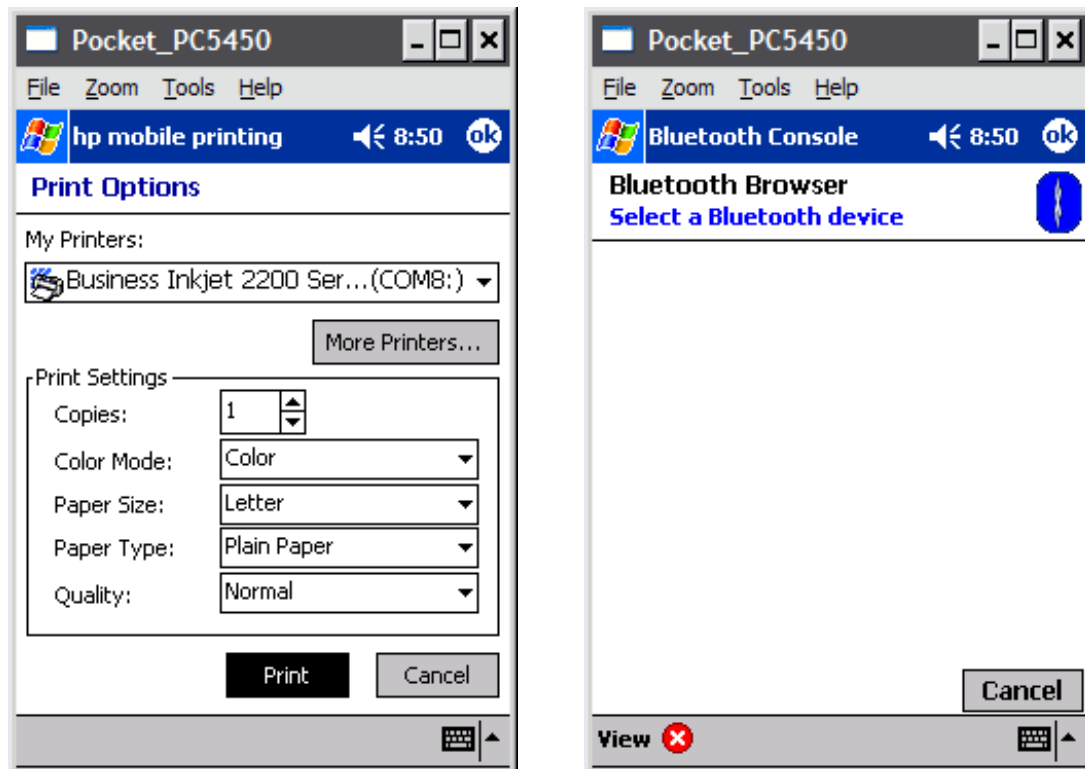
Pocket_PC5450

File Zoom Tools Help

hp mobile printing 8:50 ok

Print Options

My Printers:

Business Inkjet 2200 Ser...(COM8:)

More Printers...

Print Settings

Copies: 1

Color Mode: Color

Paper Size: Letter

Paper Type: Plain Paper

Quality: Normal

Print Cancel

Pocket_PC5450

File Zoom Tools Help

Bluetooth Console 8:50 ok

Bluetooth Browser

Select a Bluetooth device

Cancel

View